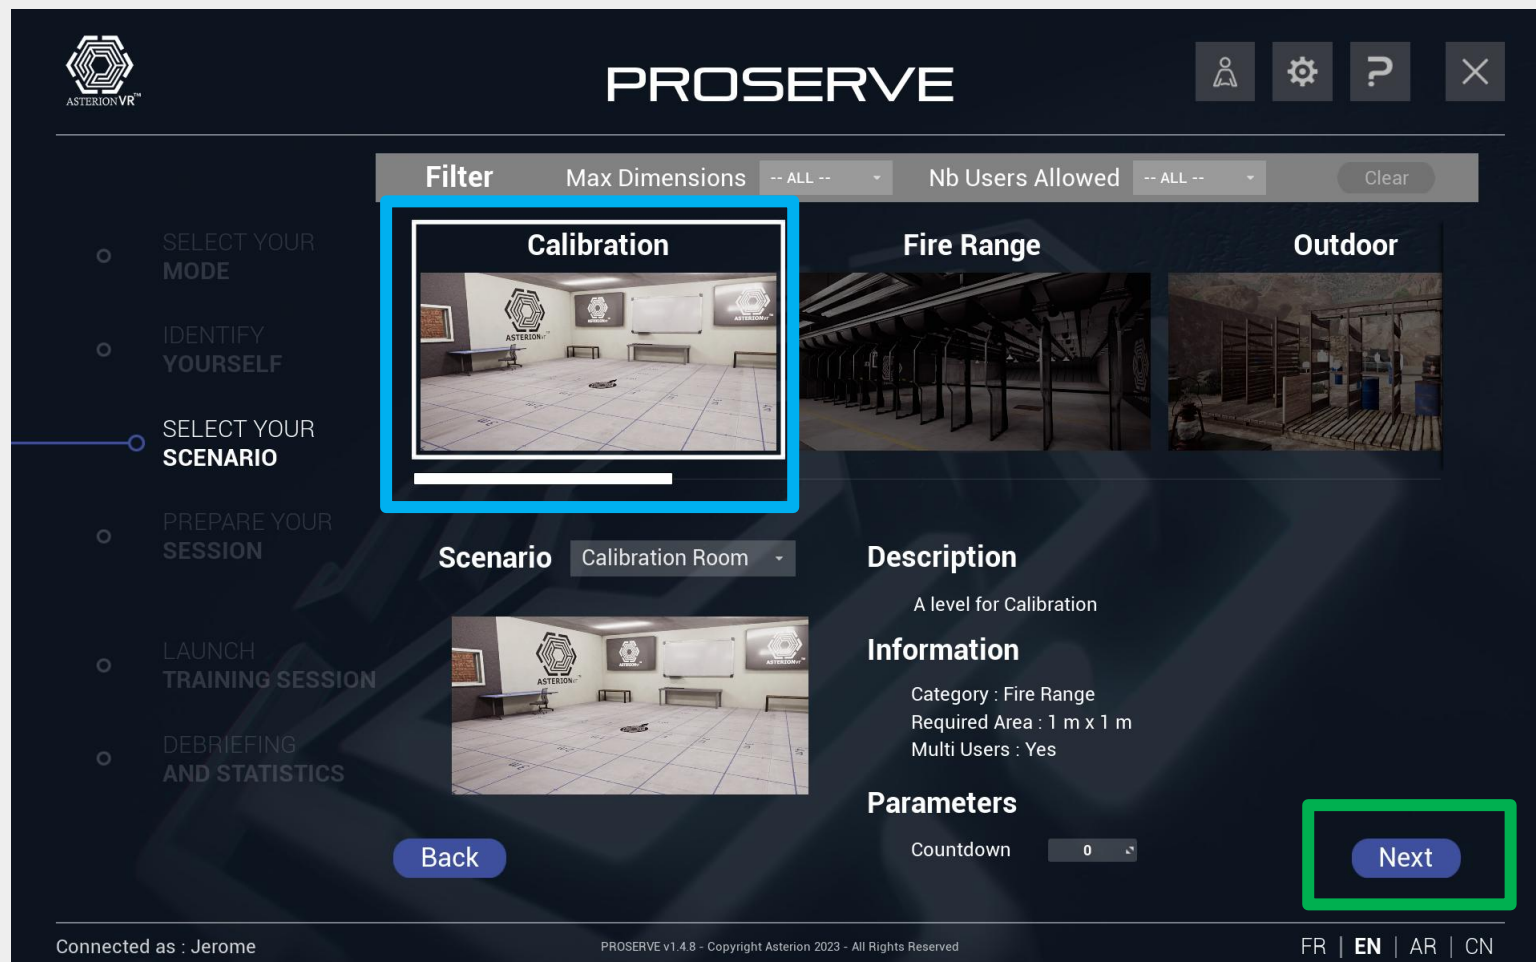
ASTERION VR™

PROSERVE

Filter Max Dimensions -- ALL -- Nb Users Allowed -- ALL -- Clear

SELECT YOUR MODE

IDENTIFY YOURSELF

SELECT YOUR SCENARIO

PREPARE YOUR SESSION

LAUNCH TRAINING SESSION

DEBRIEFING AND STATISTICS

Calibration

Fire Range

Outdoor

Scenario Calibration Room

Description

A level for Calibration

Information

Category : Fire Range
Required Area : 1 m x 1 m
Multi Users : Yes

Parameters

Countdown 0

Back

Next

Connected as : Jerome

PROSERVE v1.4.8 - Copyright Asterion 2023 - All Rights Reserved

FR | EN | AR | CN